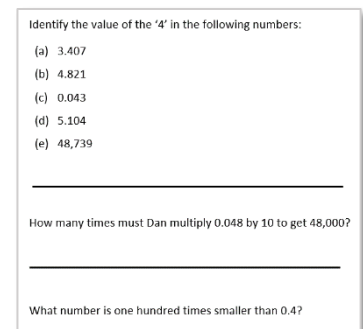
Identify the value of the '4' in the following numbers:

(a) 3.407

(b) 4.821

(c) 0.043

(d) 5.104

(e) 48,739

How many times must Dan multiply 0.048 by 10 to get 48,000?

What number is one hundred times smaller than 0.4?